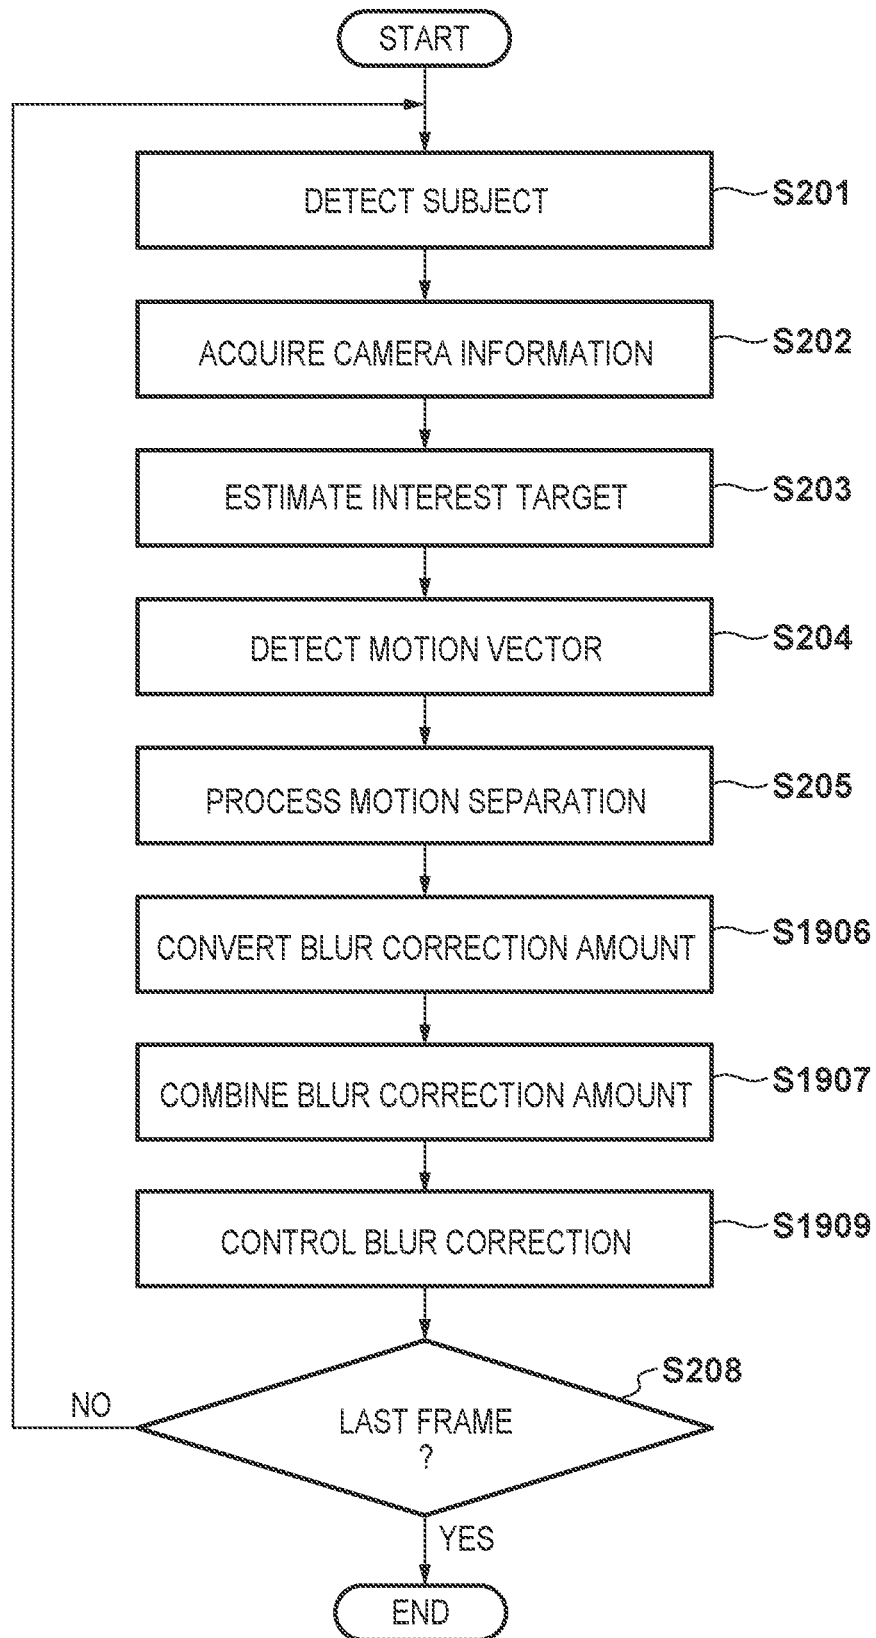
START

DETECT SUBJECT
S201

ACQUIRE CAMERA INFORMATION
S202

ESTIMATE INTEREST TARGET
S203

DETECT MOTION VECTOR
S204

PROCESS MOTION SEPARATION
S205

CONVERT BLUR CORRECTION AMOUNT
S1906

COMBINE BLUR CORRECTION AMOUNT
S1907

CONTROL BLUR CORRECTION
S1909

S208
LAST FRAME ?
NO
YES

END